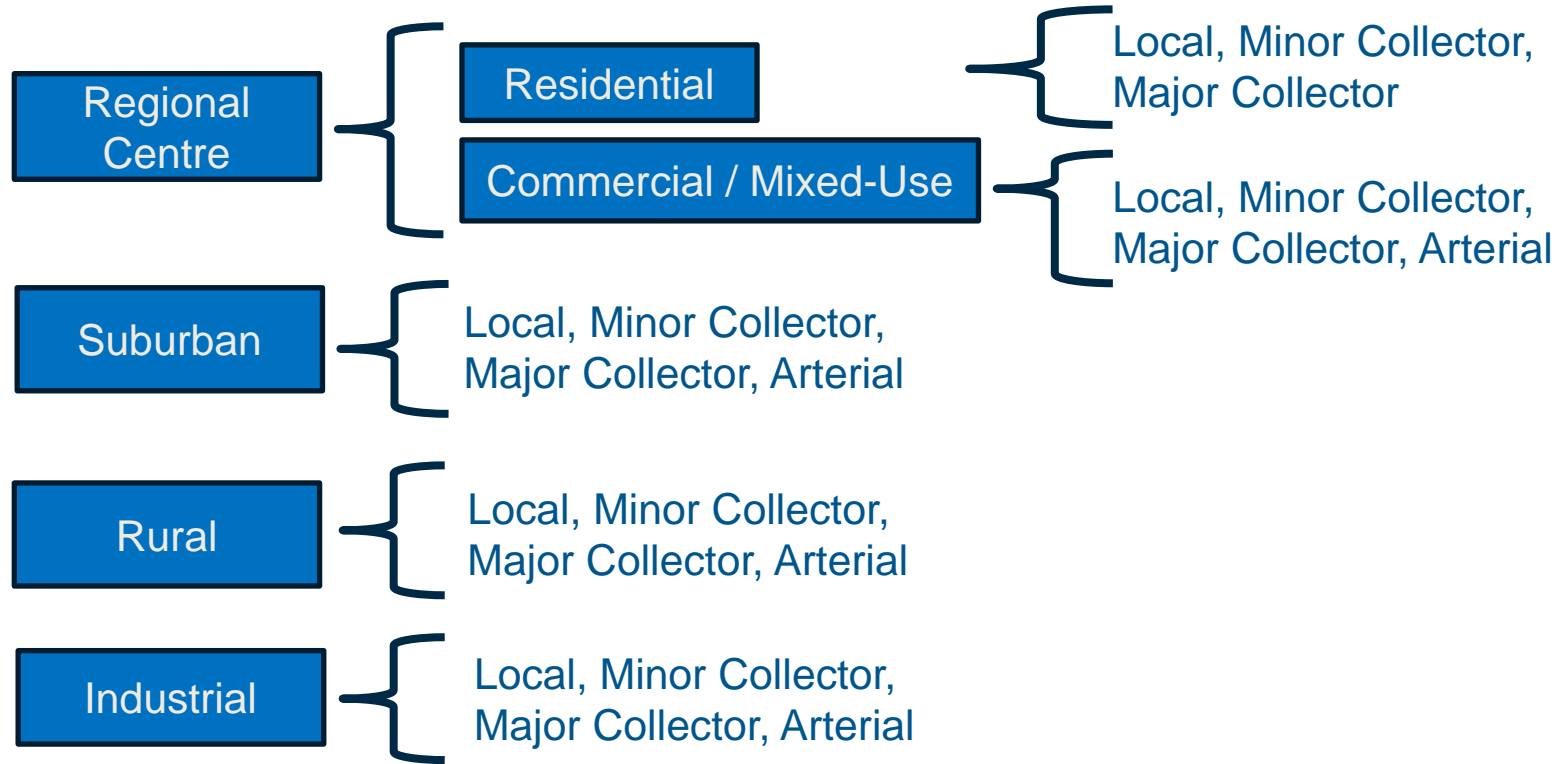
Regional Centre

Residential

Local, Minor Collector, Major Collector

Commercial / Mixed-Use

Local, Minor Collector, Major Collector, Arterial

Suburban

Local, Minor Collector, Major Collector, Arterial

Rural

Local, Minor Collector, Major Collector, Arterial

Industrial

Local, Minor Collector, Major Collector, Arterial